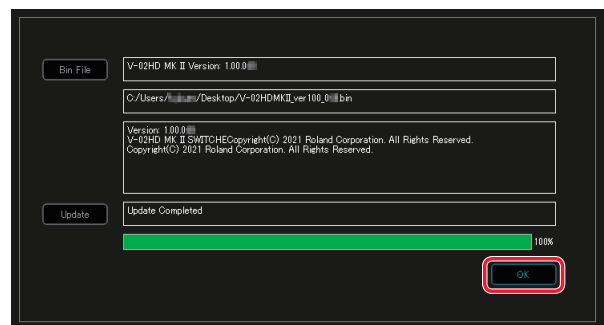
Bin File

V-02HD MK II Version: 1.00.0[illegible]

C:/Users/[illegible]/Desktop/V-02HDMKII_ver100_0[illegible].bin

Version: 1.00.0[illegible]
V-02HD MK II SWITCHECopyright(C) 2021 Roland Corporation. All Rights Reserved.
Copyright(C) 2021 Roland Corporation. All Rights Reserved.

Update

Update Completed

100%

OK